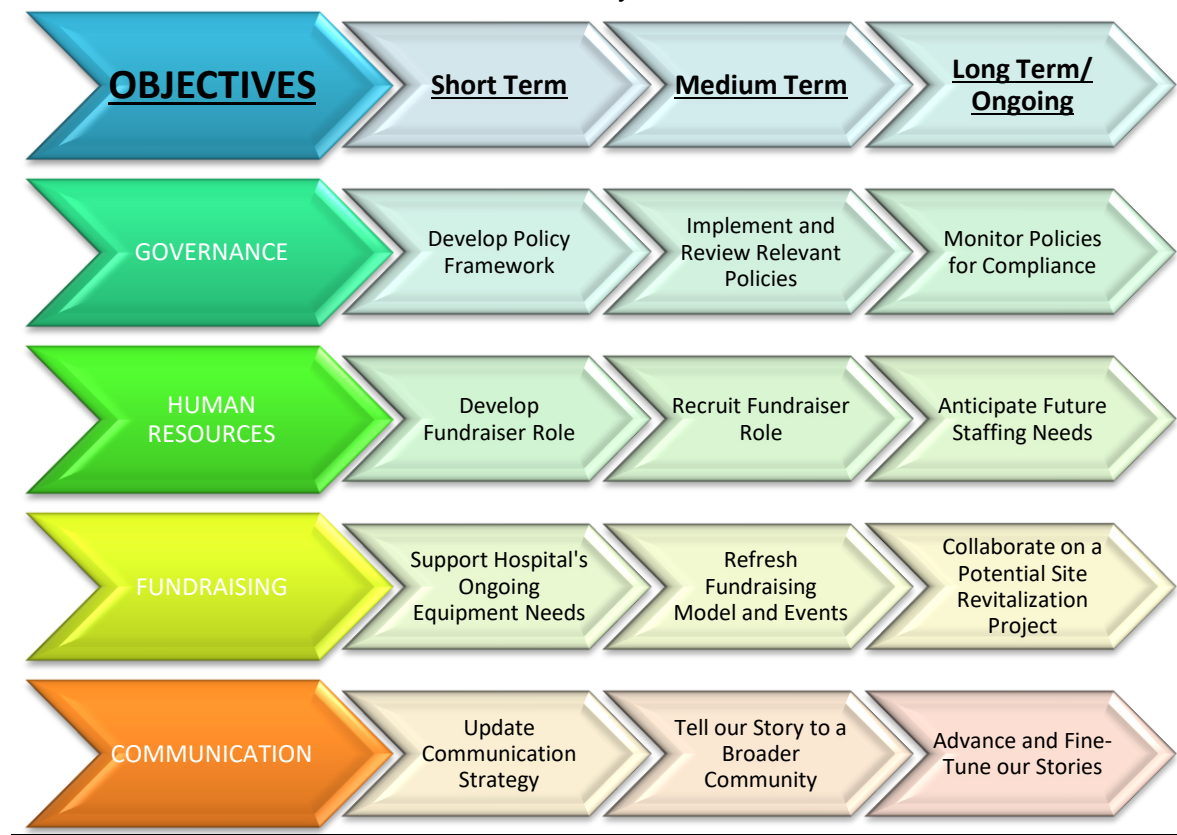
| OBJECTIVES | Short Term | Medium Term | Long Term/ Ongoing |
|---|---|---|---|
| GOVERNANCE | Develop Policy Framework | Implement and Review Relevant Policies | Monitor Policies for Compliance |
| HUMAN RESOURCES | Develop Fundraiser Role | Recruit Fundraiser Role | Anticipate Future Staffing Needs |
| FUNDRAISING | Support Hospital's Ongoing Equipment Needs | Refresh Fundraising Model and Events | Collaborate on a Potential Site Revitalization Project |
| COMMUNICATION | Update Communication Strategy | Tell our Story to a Broader Community | Advance and Fine-Tune our Stories |